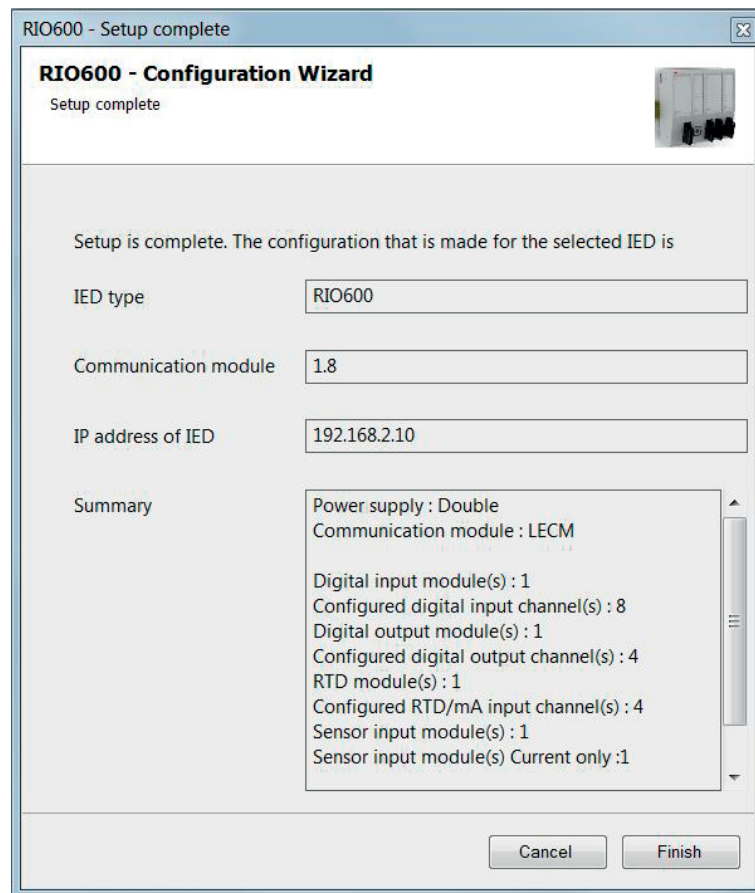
RIO600 - Setup complete

RIO600 - Configuration Wizard
Setup complete

Setup is complete. The configuration that is made for the selected IED is

IED type
RIO600

Communication module
1.8

IP address of IED
192.168.2.10

Summary
Power supply : Double
Communication module : LECM

Digital input module(s) : 1
Configured digital input channel(s) : 8
Digital output module(s) : 1
Configured digital output channel(s) : 4
RTD module(s) : 1
Configured RTD/mA input channel(s) : 4
Sensor input module(s) : 1
Sensor input module(s) Current only :1

Cancel
Finish